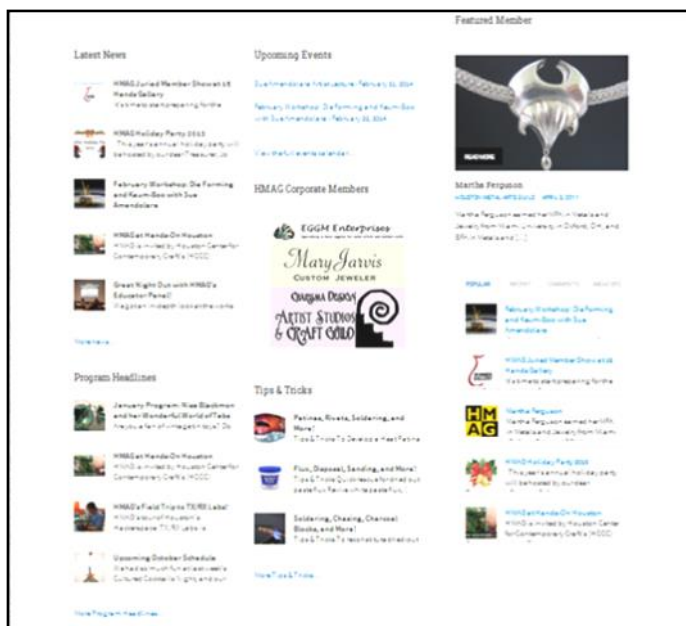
Latest News

HMAG Juried Member Show at 18 Hands Gallery
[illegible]

HMAG Holiday Party 2013
This year's annual holiday party will be hosted by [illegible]

February Workshop: Die Forming and Keum-Boo with Sue Amendolara

HMAG at Hands-On Houston
HMAG is invited by Houston Center for Contemporary Crafts (HCCC)

Great Night Out with HMAG's Educator Panel!
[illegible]

More News

Program Headlines

January Program: Nisa Blackmon and her Wonderful World of Tabs
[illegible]

HMAG at Hands-On Houston
HMAG is invited by Houston Center for Contemporary Crafts (HCCC)

HMAG's Field Trip to TXRX Labs!
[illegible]

Upcoming October Schedule
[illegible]

More Program Headlines

Upcoming Events

Sue Amendolara Artist Lecture - February 21, 2014

February Workshop: Die Forming and Keum-Boo with Sue Amendolara - February 22, 2014

View the full events calendar

HMAG Corporate Members

EGGM Enterprises

Mary Jarvis
CUSTOM JEWELER

CHARISMA DESIGN

ARTIST STUDIOS & CRAFT GUILD

Tips & Tricks

Patinas, Rivets, Soldering, and More!
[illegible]

Flux, Disposal, Sanding, and More!
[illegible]

Soldering, Chasing, Charcoal Blocks, and More!
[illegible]

More Tips & Tricks

Featured Member

READ MORE

Martha Ferguson
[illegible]
Martha Ferguson earned her MFA in Metals and Jewelry from Miami University in Oxford, OH, and BFA in Metals and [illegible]

POPULAR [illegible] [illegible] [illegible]

February Workshop: Die Forming and Keum-Boo with Sue Amendolara

HMAG Juried Member Show at 18 Hands Gallery
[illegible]

HMAG

Martha Ferguson
Martha Ferguson earned her MFA in Metals and Jewelry from Miami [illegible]

HMAG Holiday Party 2013
This year's annual holiday party will be hosted by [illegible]

HMAG at Hands-On Houston
HMAG is invited by Houston Center for Contemporary Crafts (HCCC)